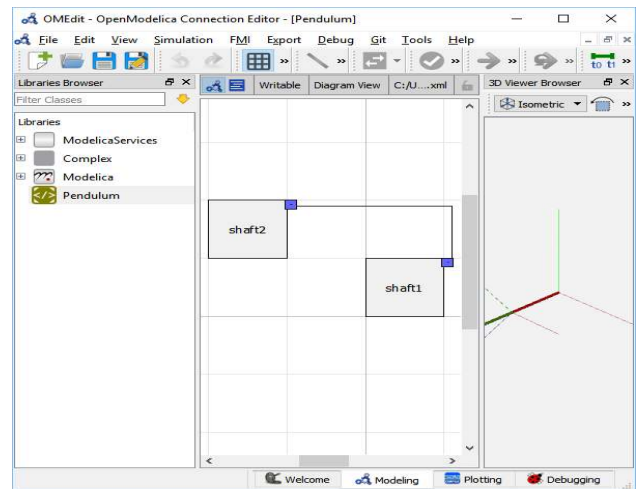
OMEdit - OpenModelica Connection Editor - [Pendulum]

File Edit View Simulation FMI Export Debug Git Tools Help

t0 t1

Libraries Browser

Filter Classes

Libraries

ModelicaServices

Complex

Modelica

Pendulum

Writable Diagram View C:/U....xml

3D Viewer Browser

Isometric

shaft2

shaft1

Welcome Modeling Plotting Debugging